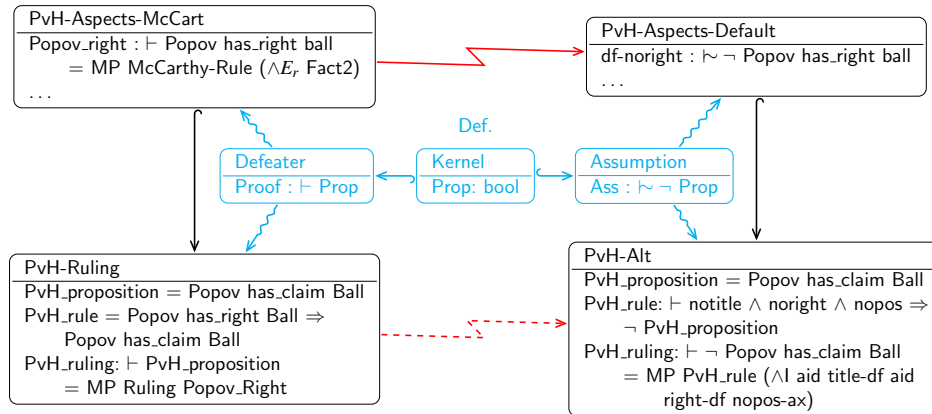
PvH-Aspects-McCart

Popov_right : $\vdash$ Popov has_right ball $=$ MP McCarthy-Rule ($\wedge E_r$ Fact2)

. . .

PvH-Aspects-Default

df-noright : $\mid\!\sim \neg$ Popov has_right ball

. . .

Def.

Defeater

Proof : $\vdash$ Prop

Kernel

Prop: bool

Assumption

Ass : $\mid\!\sim \neg$ Prop

PvH-Ruling

PvH_proposition $=$ Popov has_claim Ball

PvH_rule $=$ Popov has_right Ball $\Rightarrow$ Popov has_claim Ball

PvH_ruling: $\vdash$ PvH_proposition $=$ MP Ruling Popov_Right

PvH-Alt

PvH_proposition $=$ Popov has_claim Ball

PvH_rule: $\vdash$ notitle $\wedge$ noright $\wedge$ nopos $\Rightarrow$ $\neg$ PvH_proposition

PvH_ruling: $\vdash \neg$ Popov has_claim Ball $=$ MP PvH_rule ($\wedge$I aid title-df aid right-df nopos-ax)